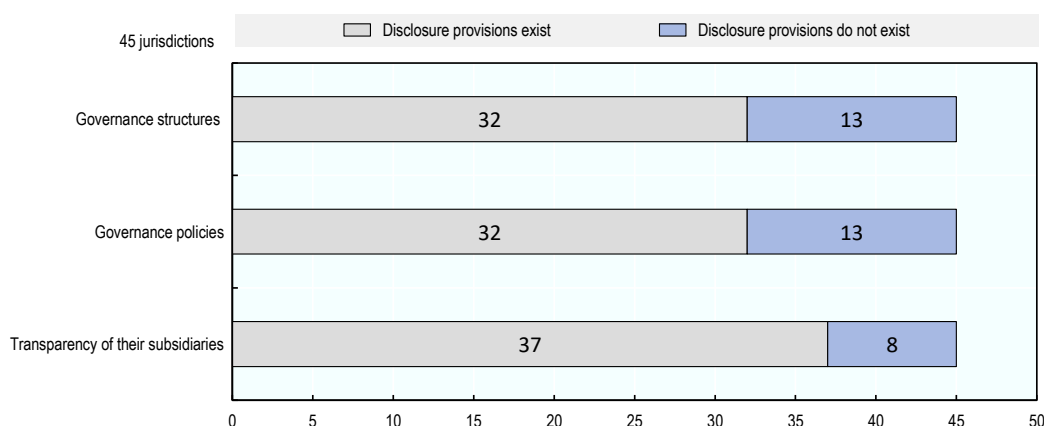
45 jurisdictions

Disclosure provisions exist

Disclosure provisions do not exist

Governance structures

32

13

Governance policies

32

13

Transparency of their subsidiaries

37

8

0
5
10
15
20
25
30
35
40
45
50